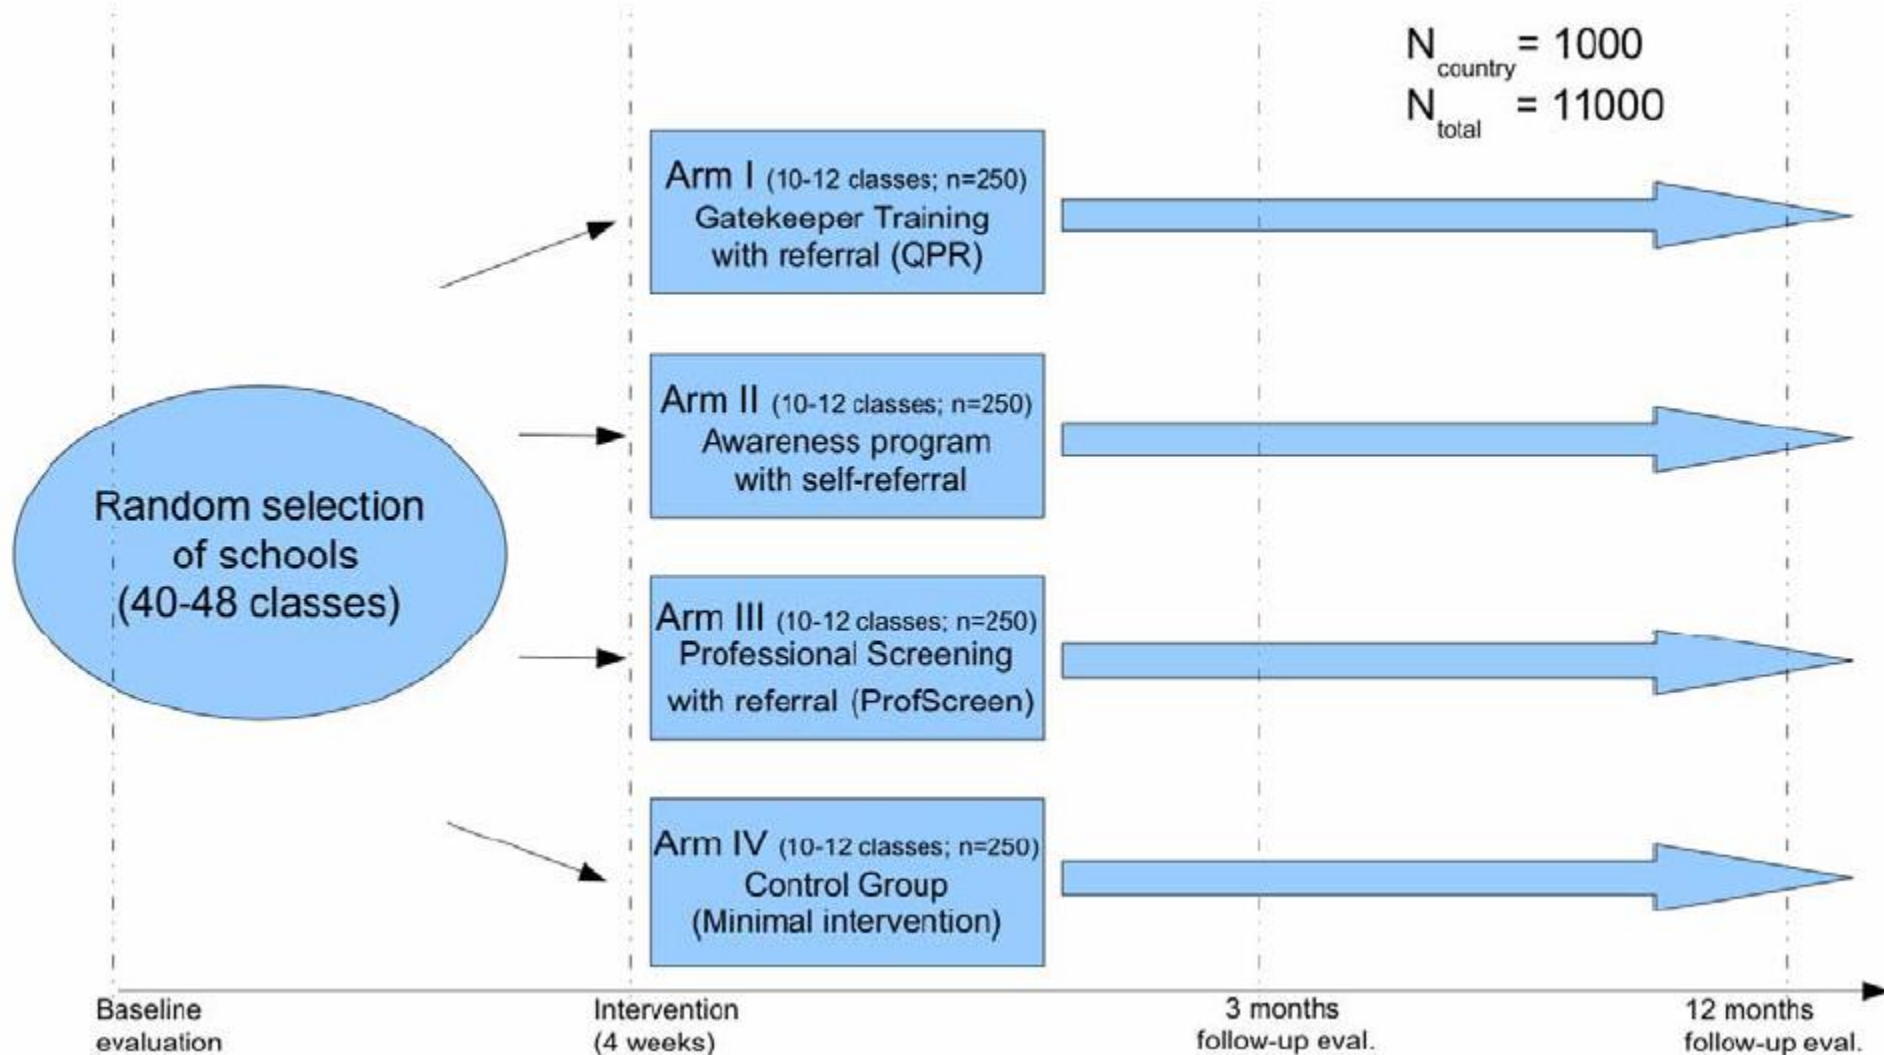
$N_{country} = 1000$
$N_{total} = 11000$

Random selection of schools (40-48 classes)

Arm I (10-12 classes; n=250)
Gatekeeper Training with referral (QPR)

Arm II (10-12 classes; n=250)
Awareness program with self-referral

Arm III (10-12 classes; n=250)
Professional Screening with referral (ProfScreen)

Arm IV (10-12 classes; n=250)
Control Group (Minimal intervention)

Baseline evaluation

Intervention (4 weeks)

3 months follow-up eval.

12 months follow-up eval.